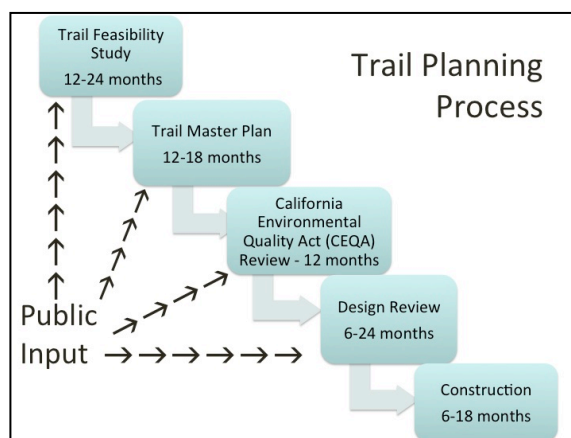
Trail Planning Process

Trail Feasibility Study
12-24 months

Trail Master Plan
12-18 months

California Environmental Quality Act (CEQA) Review - 12 months

Design Review
6-24 months

Construction
6-18 months

Public Input → → → → → →